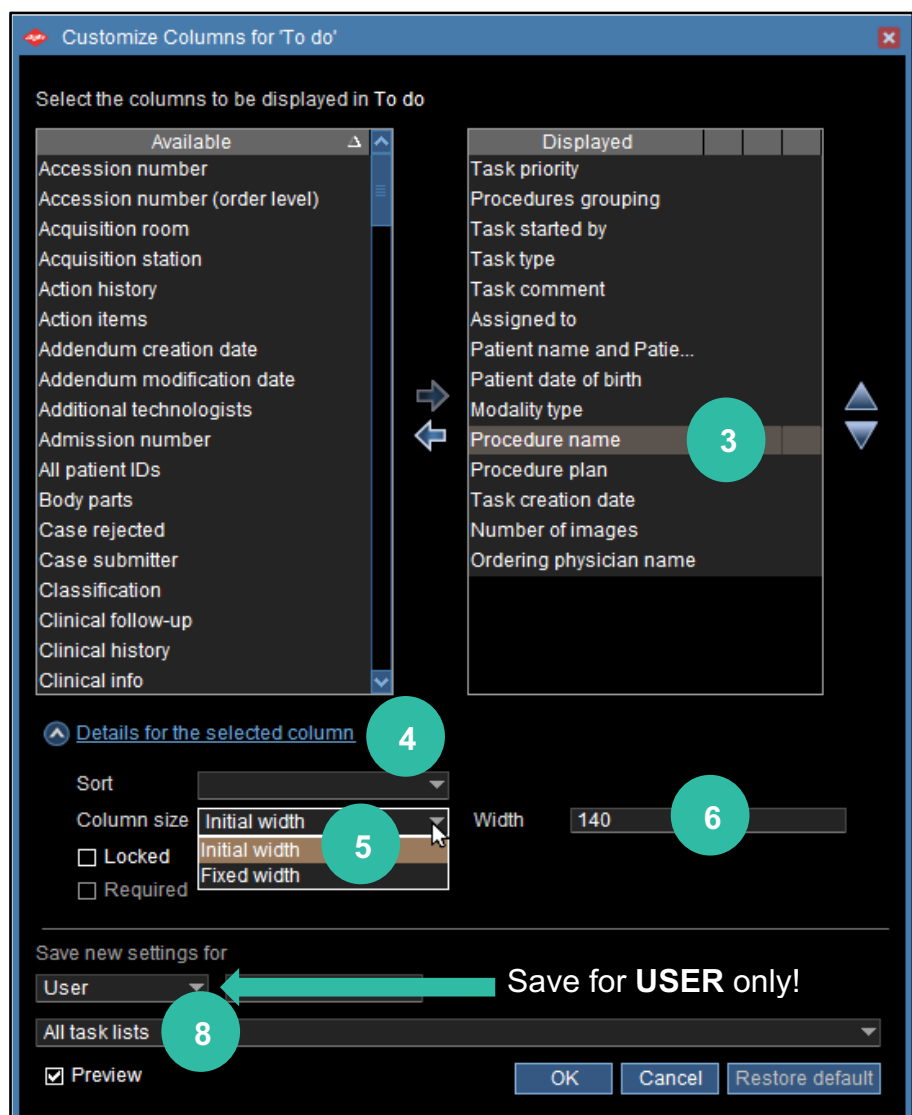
Customize Columns for 'To do'

Select the columns to be displayed in To do

| Available |
|---|
| Accession number |
| Accession number (order level) |
| Acquisition room |
| Acquisition station |
| Action history |
| Action items |
| Addendum creation date |
| Addendum modification date |
| Additional technologists |
| Admission number |
| All patient IDs |
| Body parts |
| Case rejected |
| Case submitter |
| Classification |
| Clinical follow-up |
| Clinical history |
| Clinical info |

| Displayed |
|---|
| Task priority |
| Procedures grouping |
| Task started by |
| Task type |
| Task comment |
| Assigned to |
| Patient name and Patie... |
| Patient date of birth |
| Modality type |
| Procedure name |
| Procedure plan |
| Task creation date |
| Number of images |
| Ordering physician name |

3

Details for the selected column

4

Sort

Column size Initial width

Initial width

Fixed width

5

Width 140

6

Locked

Required

Save new settings for

User

Save for **USER** only!

8

All task lists

Preview

OK Cancel Restore default